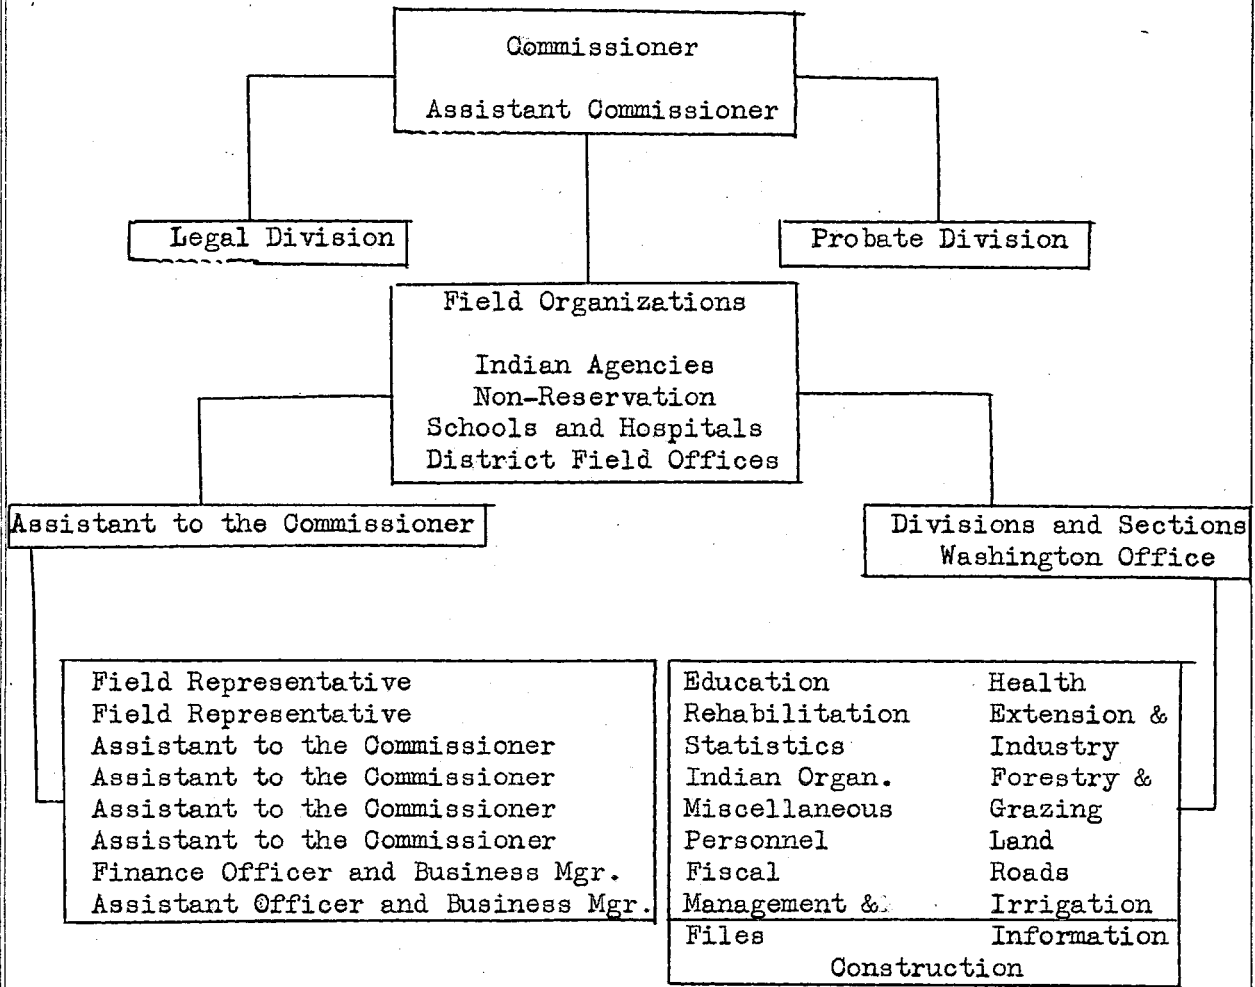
Commissioner

Assistant Commissioner

Legal Division

Probate Division

Field Organizations

Indian Agencies
Non-Reservation
Schools and Hospitals
District Field Offices

Assistant to the Commissioner

Divisions and Sections
Washington Office

Field Representative
Field Representative
Assistant to the Commissioner
Assistant to the Commissioner
Assistant to the Commissioner
Assistant to the Commissioner
Finance Officer and Business Mgr.
Assistant Officer and Business Mgr.

| | |
|---|---|
| Education | Health |
| Rehabilitation | Extension & |
| Statistics | Industry |
| Indian Organ. | Forestry & |
| Miscellaneous | Grazing |
| Personnel | Land |
| Fiscal | Roads |
| Management & | Irrigation |
| Files | Information |

Construction